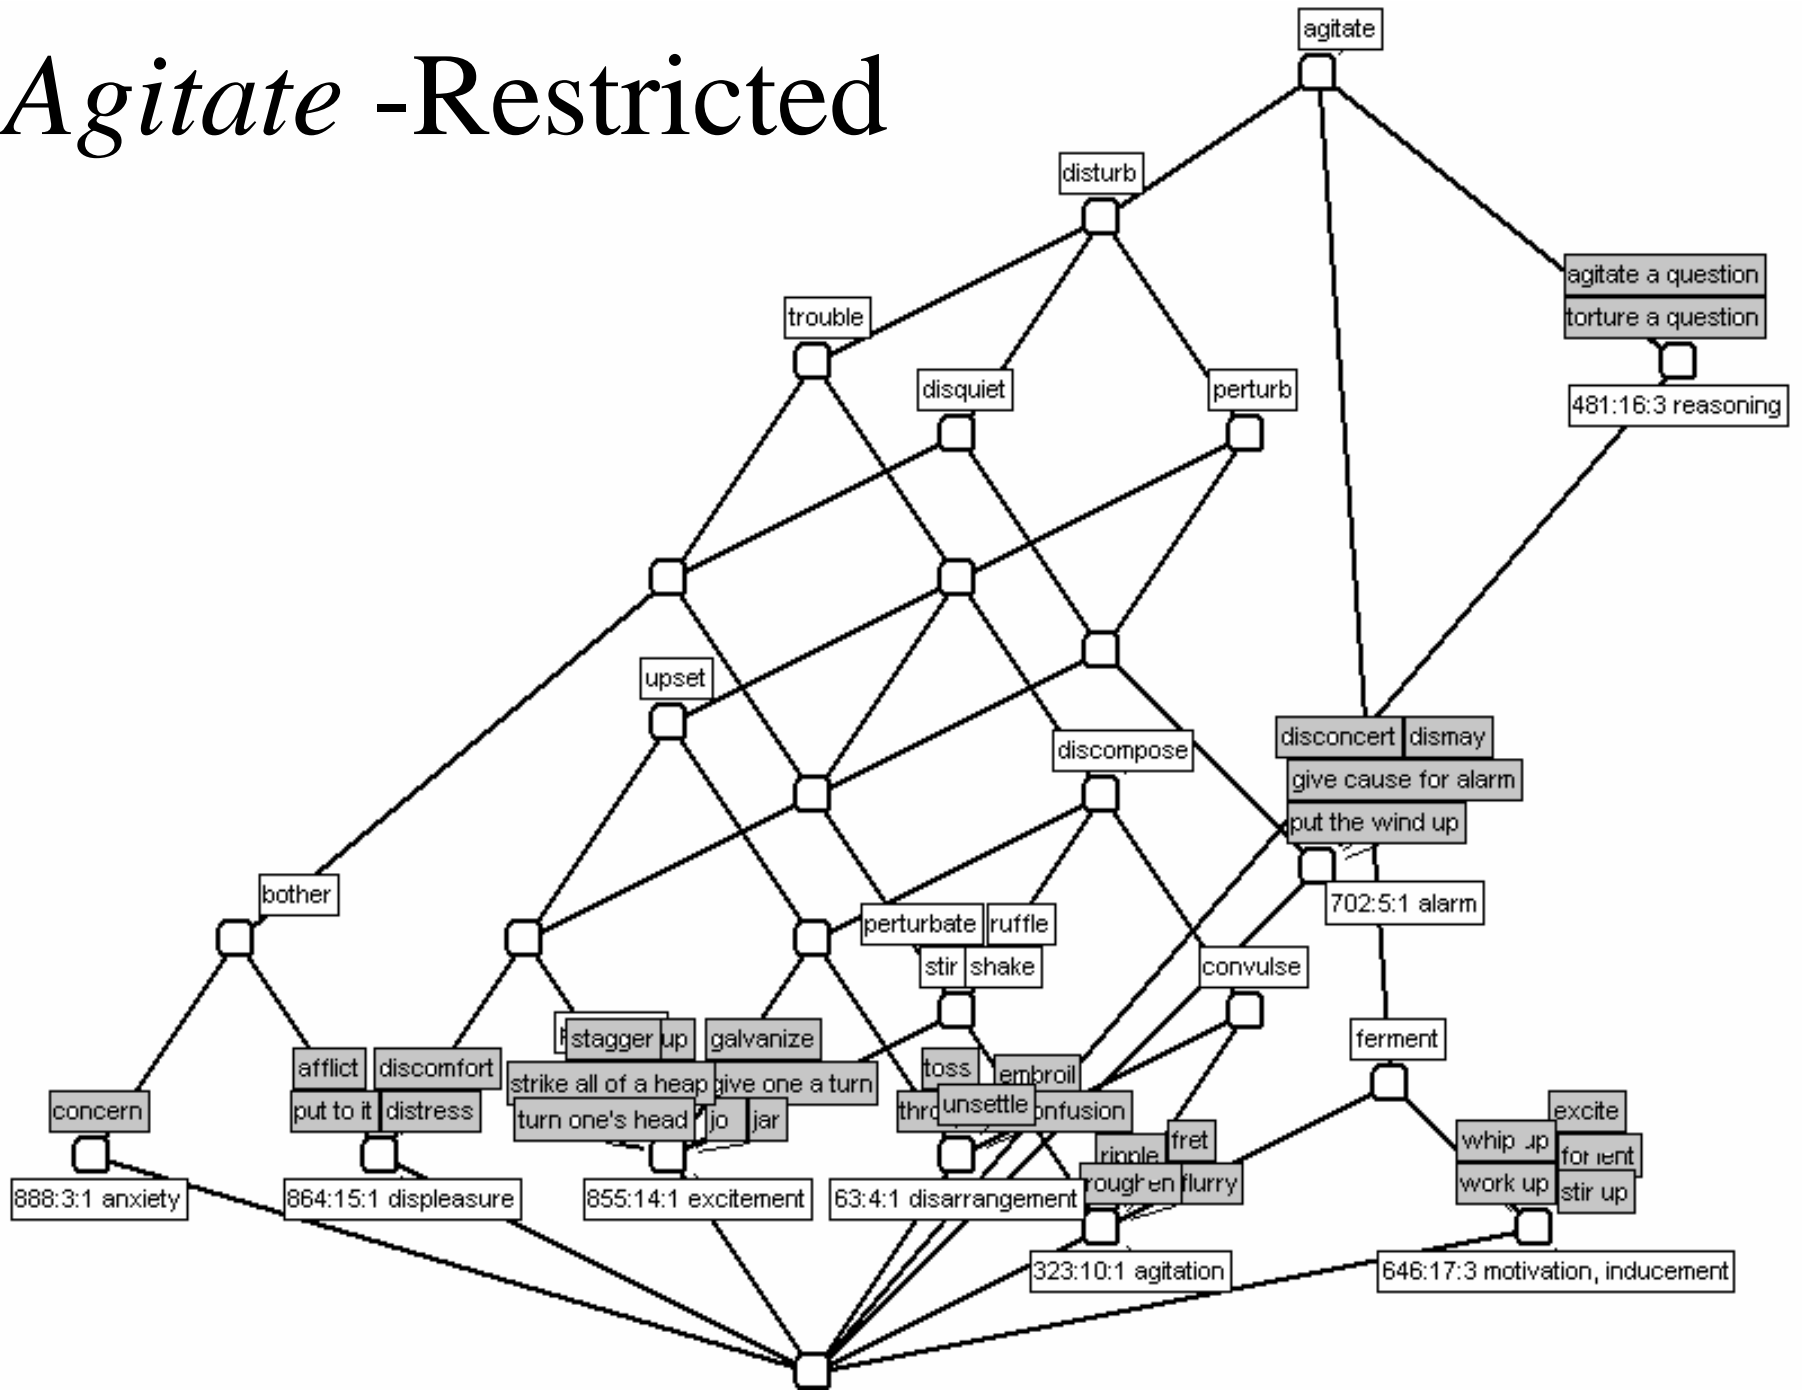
*Agitate* -Restricted

agitate

disturb

agitate a question

torture a question

481:16:3 reasoning

trouble

disquiet

perturb

upset

discompose

disconcert

dismay

give cause for alarm

put the wind up

702:5:1 alarm

bother

perturbate

ruffle

stir

shake

convulse

ferment

stagger

up

galvanize

afflict

discomfort

strike all of a heap

give one a turn

toss

embroil

concern

put to it

distress

turn one's head

jo

jar

thro

unsettle

onfusion

fret

ripple

excite

whip up

foment

roughen

flurry

work up

stir up

888:3:1 anxiety

864:15:1 displeasure

855:14:1 excitement

63:4:1 disarrangement

323:10:1 agitation

646:17:3 motivation, inducement